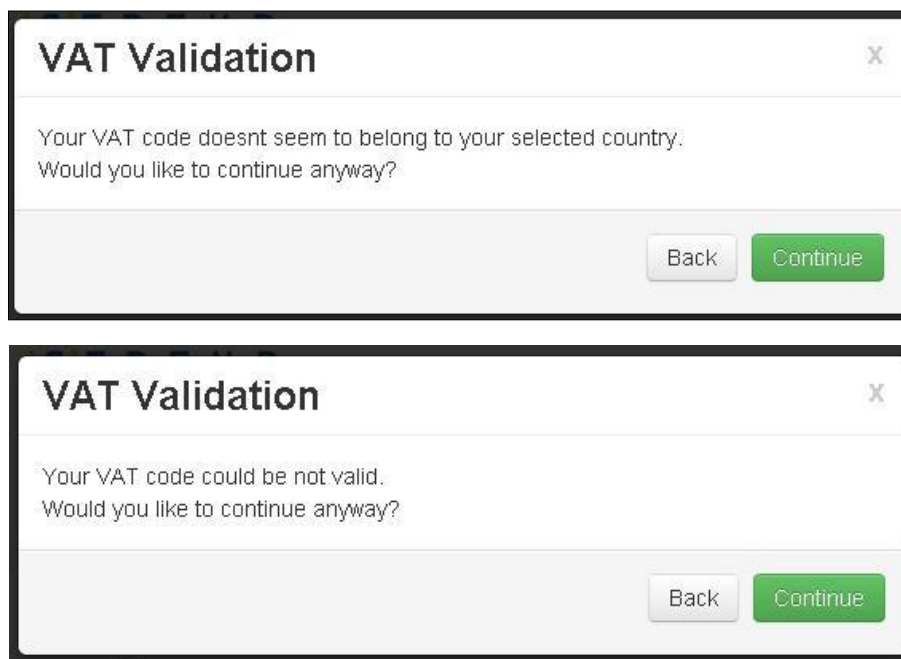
VAT Validation

x

Your VAT code doesnt seem to belong to your selected country.
Would you like to continue anyway?

Back Continue

VAT Validation

x

Your VAT code could be not valid.
Would you like to continue anyway?

Back Continue